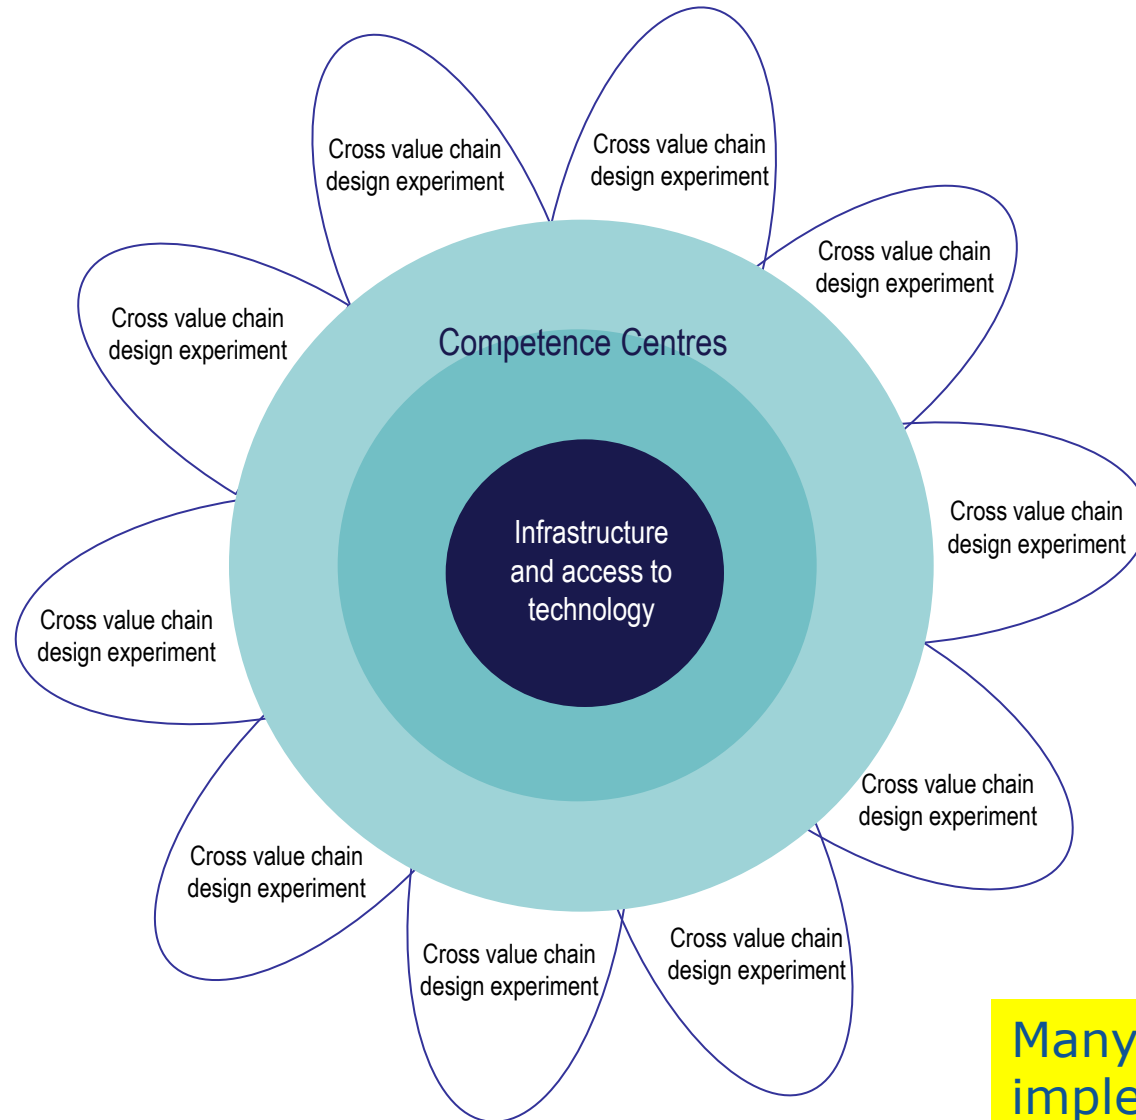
Cross value chain design experiment

Cross value chain design experiment

Cross value chain design experiment

Cross value chain design experiment

Competence Centres

Infrastructure and access to technology

Cross value chain design experiment

Cross value chain design experiment

Cross value chain design experiment

Cross value chain design experiment

Cross value chain design experiment

Cross value chain design experiment

Many imple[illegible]